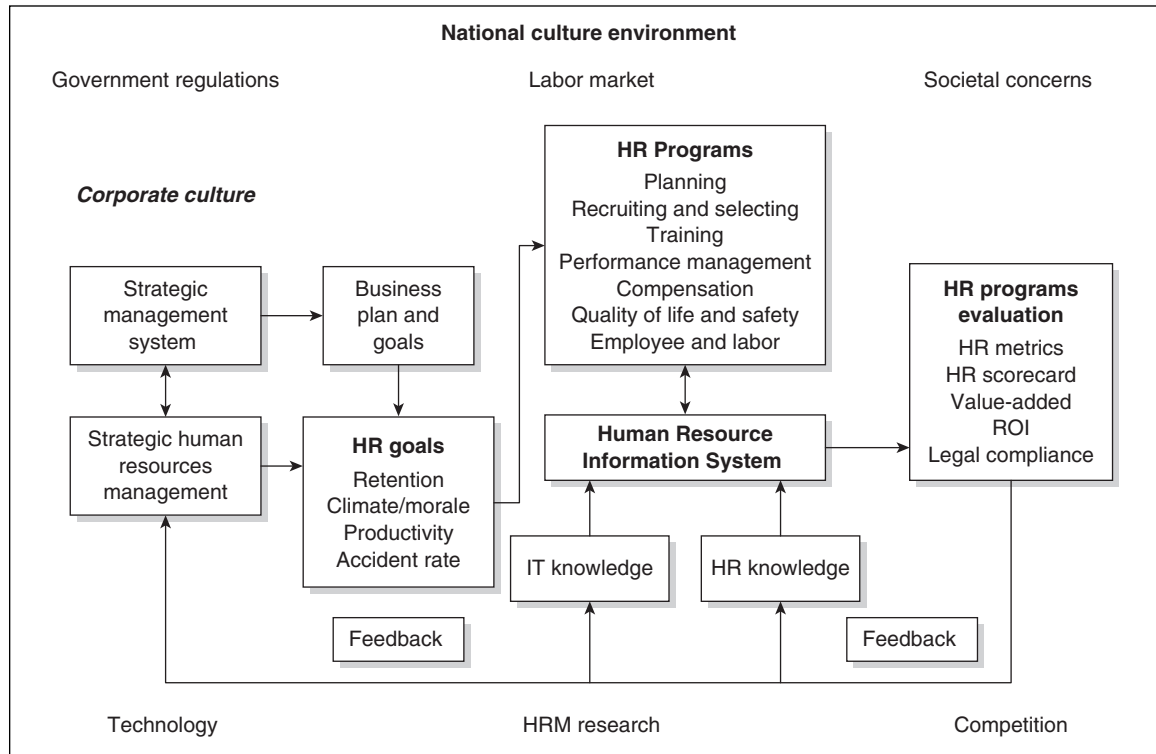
National culture environment

Government regulations

Labor market

Societal concerns

Corporate culture

Strategic management system

Business plan and goals

HR Programs
Planning
Recruiting and selecting
Training
Performance management
Compensation
Quality of life and safety
Employee and labor

HR programs evaluation
HR metrics
HR scorecard
Value-added
ROI
Legal compliance

Strategic human resources management

HR goals
Retention
Climate/morale
Productivity
Accident rate

Human Resource Information System

IT knowledge

HR knowledge

Feedback

Feedback

Technology

HRM research

Competition